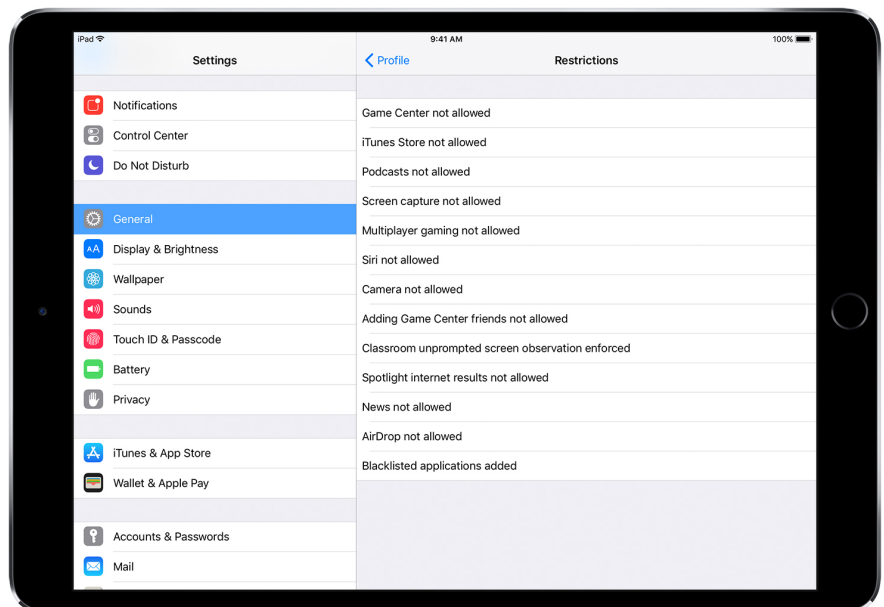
iPad

9:41 AM

100%

Settings

Profile

Restrictions

Notifications

Control Center

Do Not Disturb

General

Display & Brightness

Wallpaper

Sounds

Touch ID & Passcode

Battery

Privacy

iTunes & App Store

Wallet & Apple Pay

Accounts & Passwords

Mail

Game Center not allowed

iTunes Store not allowed

Podcasts not allowed

Screen capture not allowed

Multiplayer gaming not allowed

Siri not allowed

Camera not allowed

Adding Game Center friends not allowed

Classroom unprompted screen observation enforced

Spotlight internet results not allowed

News not allowed

AirDrop not allowed

Blacklisted applications added